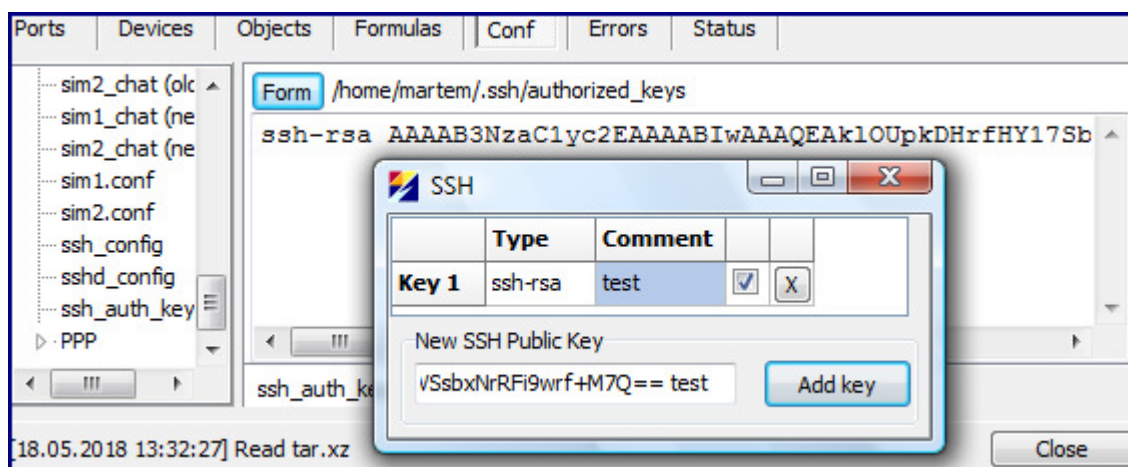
Ports | Devices | Objects | Formulas | Conf | Errors | Status

sim2_chat (olc
sim1_chat (ne
sim2_chat (ne
sim1.conf
sim2.conf
ssh_config
sshd_config
ssh_auth_key
PPP

Form /home/martem/.ssh/authorized_keys

ssh-rsa AAAAB3NzaC1yc2EAAAABIwAAAQEAklOUpkDHrfHY17Sb

ssh_auth_ke

SSH

| | Type | Comment | | |
|---|---|---|---|---|
| Key 1 | ssh-rsa | test | | X |

New SSH Public Key

VSsbxNrRFi9wrf+M7Q== test

Add key

[18.05.2018 13:32:27] Read tar.xz

Close